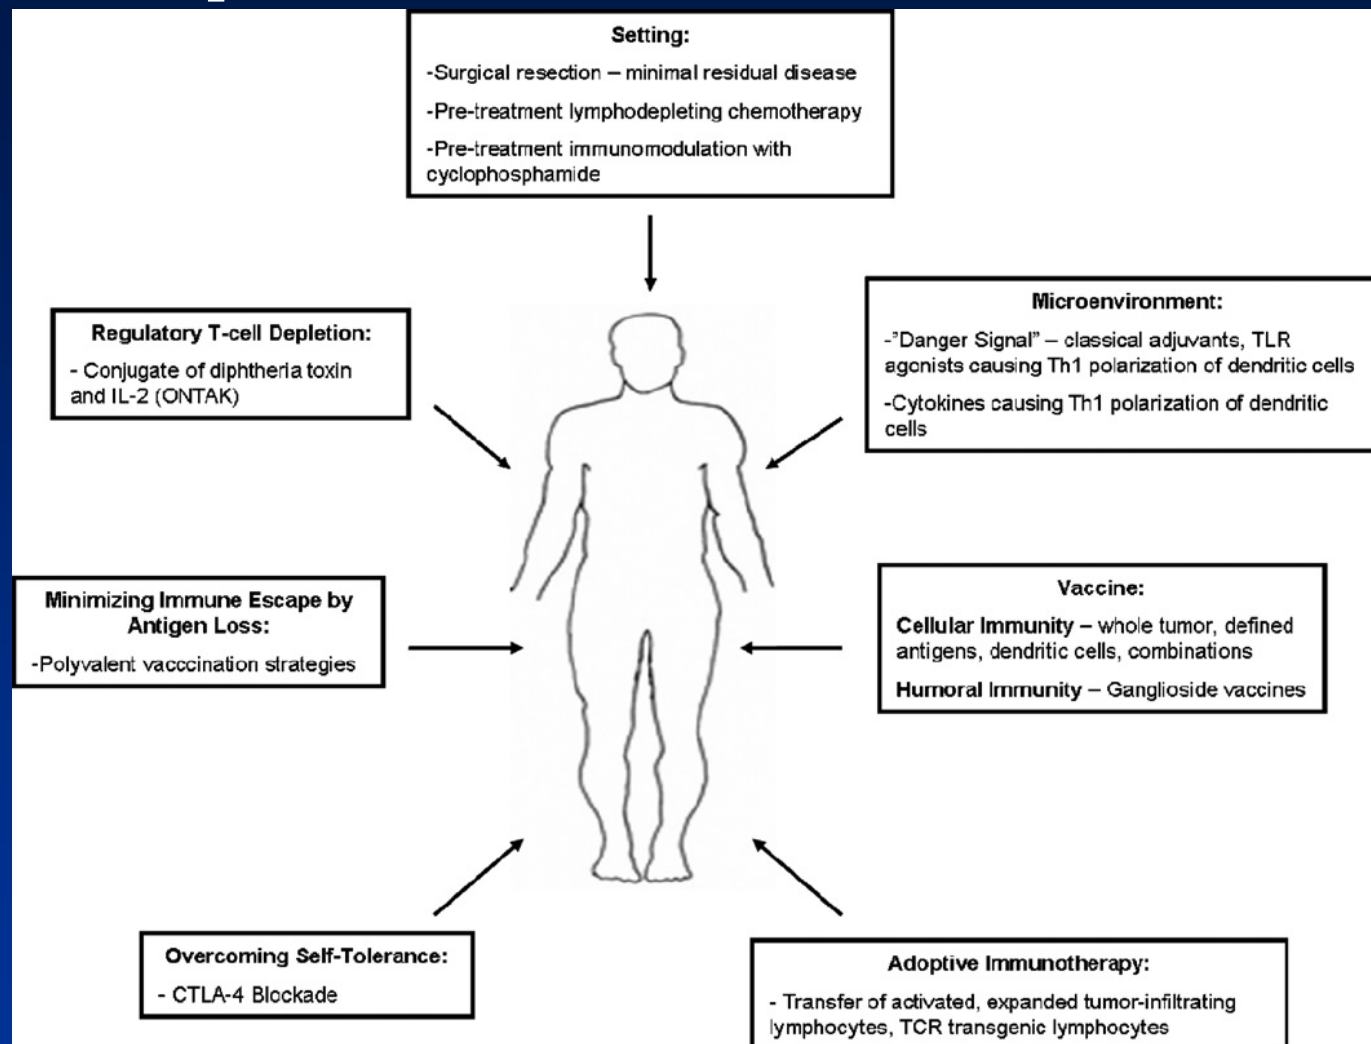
Setting:

-Surgical resection – minimal residual disease

-Pre-treatment lymphodepleting chemotherapy

-Pre-treatment immunomodulation with cyclophosphamide

Regulatory T-cell Depletion:

- Conjugate of diphtheria toxin and IL-2 (ONTAK)

Microenvironment:

-"Danger Signal" – classical adjuvants, TLR agonists causing Th1 polarization of dendritic cells

-Cytokines causing Th1 polarization of dendritic cells

Minimizing Immune Escape by Antigen Loss:

-Polyvalent vacccination strategies

Vaccine:

Cellular Immunity – whole tumor, defined antigens, dendritic cells, combinations

Humoral Immunity – Ganglioside vaccines

Overcoming Self-Tolerance:

- CTLA-4 Blockade

Adoptive Immunotherapy:

- Transfer of activated, expanded tumor-infiltrating lymphocytes, TCR transgenic lymphocytes